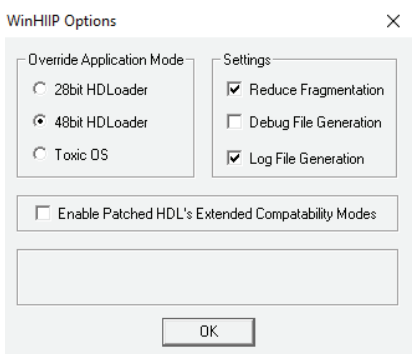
WinHIIP Options

×

Override Application Mode

28bit HDLoader

48bit HDLoader

Toxic OS

Settings

Reduce Fragmentation

Debug File Generation

Log File Generation

Enable Patched HDL's Extended Compatability Modes

OK